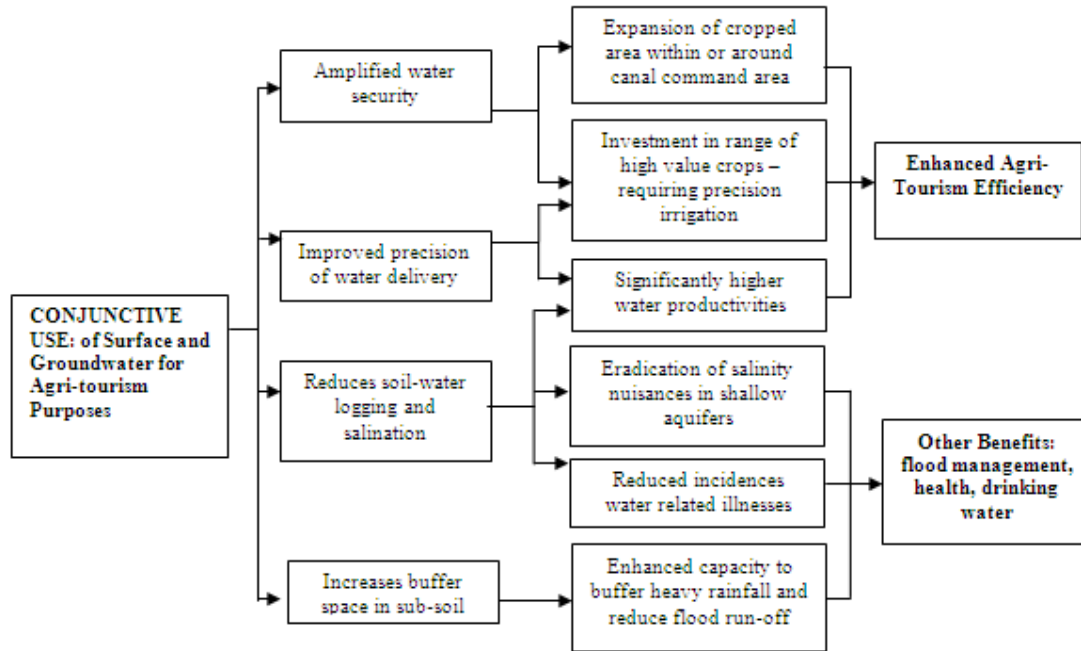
CONJUNCTIVE USE: of Surface and Groundwater for Agri-tourism Purposes

Amplified water security

Improved precision of water delivery

Reduces soil-water logging and salination

Increases buffer space in sub-soil

Expansion of cropped area within or around canal command area

Investment in range of high value crops – requiring precision irrigation

Significantly higher water productivities

Eradication of salinity nuisances in shallow aquifers

Reduced incidences water related illnesses

Enhanced capacity to buffer heavy rainfall and reduce flood run-off

Enhanced Agri-Tourism Efficiency

Other Benefits: flood management, health, drinking water